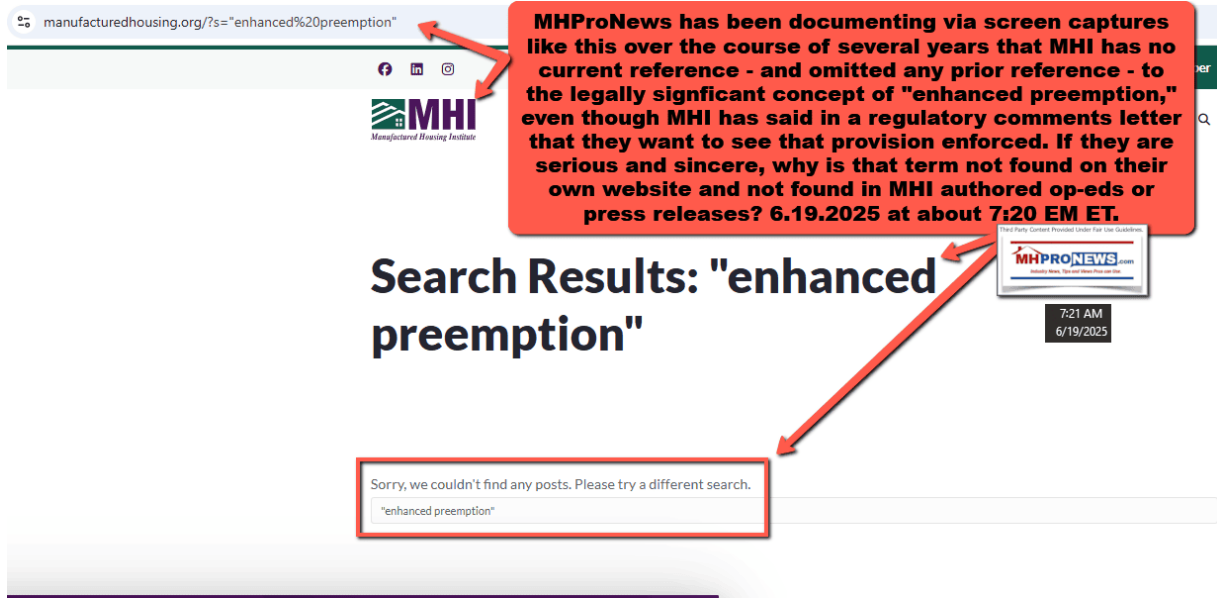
manufacturedhousing.org/?s="enhanced%20preemption"

MHProNews has been documenting via screen captures like this over the course of several years that MHI has no current reference - and omitted any prior reference - to the legally signficant concept of "enhanced preemption," even though MHI has said in a regulatory comments letter that they want to see that provision enforced. If they are serious and sincere, why is that term not found on their own website and not found in MHI authored op-eds or press releases? 6.19.2025 at about 7:20 EM ET.

per

MHI
Manufactured Housing Institute

Third Party Content Provided Under Fair Use Guidelines.
MHPRONEWS.com
Industry News, Tips and Views Pros can Use.

7:21 AM
6/19/2025

Search Results: "enhanced preemption"

Sorry, we couldn't find any posts. Please try a different search.
"enhanced preemption"